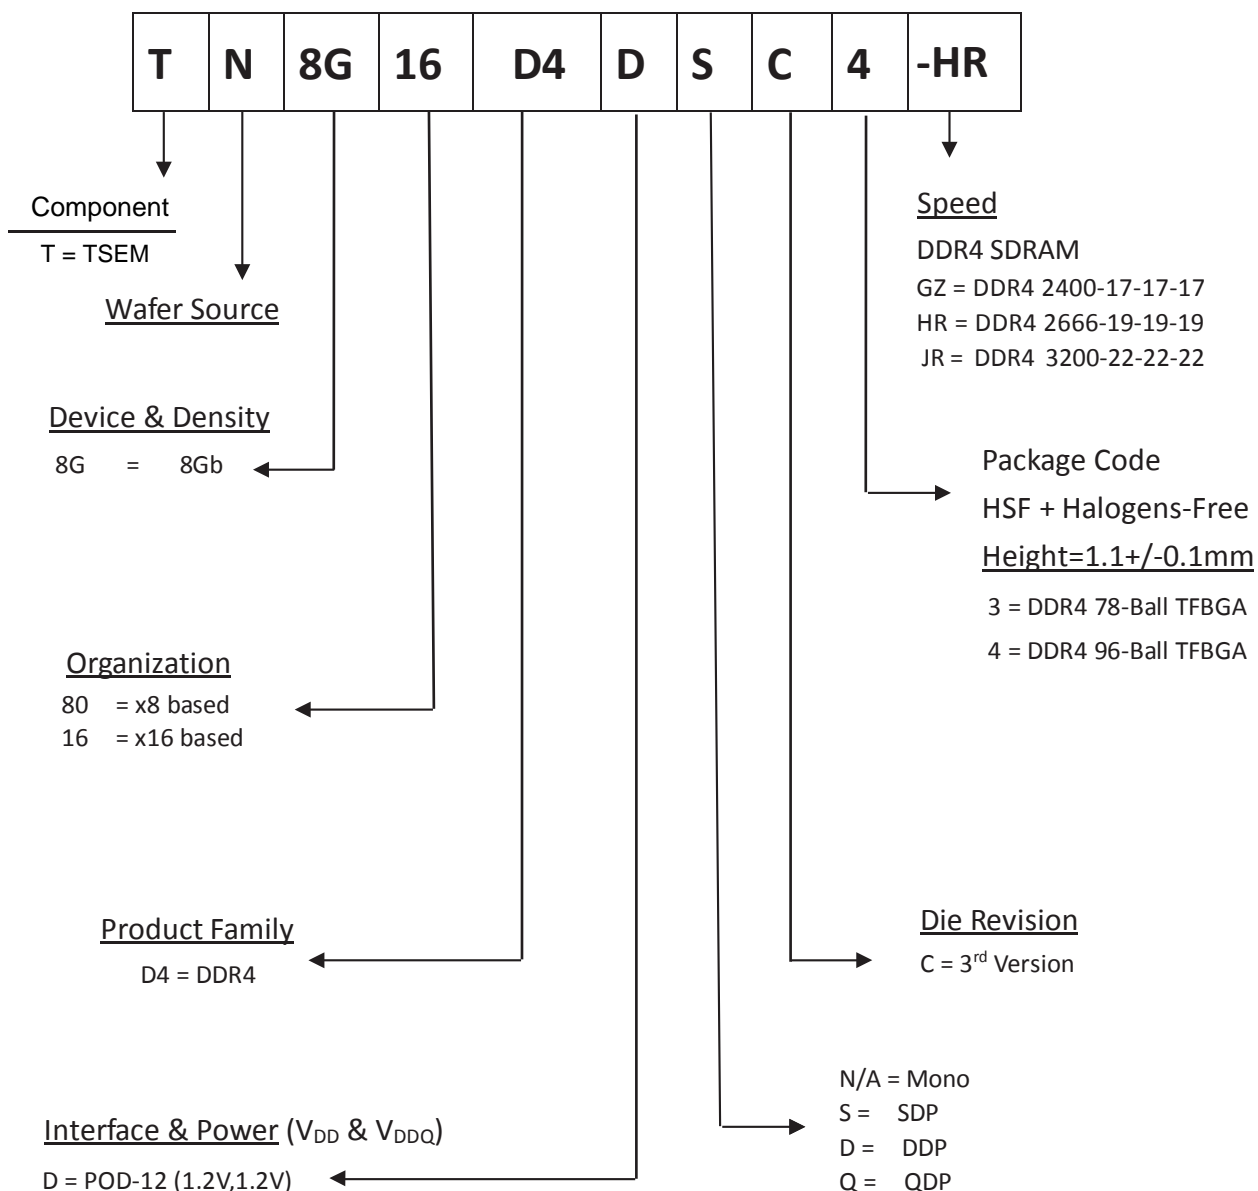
| T | N | 8G | 16 | D4 | D | S | C | 4 | -HR |
|---|---|---|---|---|---|---|---|---|---|

Component
T = TSEM

Wafer Source

Speed
DDR4 SDRAM
GZ = DDR4 2400-17-17-17
HR = DDR4 2666-19-19-19
JR = DDR4 3200-22-22-22

Device & Density
8G = 8Gb

Package Code
HSF + Halogens-Free
Height=1.1+/-0.1mm
3 = DDR4 78-Ball TFBGA
4 = DDR4 96-Ball TFBGA

Organization
80 = x8 based
16 = x16 based

Product Family
D4 = DDR4

Die Revision
C = 3$^{rd}$ Version

N/A = Mono
S = SDP
D = DDP
Q = QDP

Interface & Power ($V_{DD}$ & $V_{DDQ}$)
D = POD-12 (1.2V,1.2V)